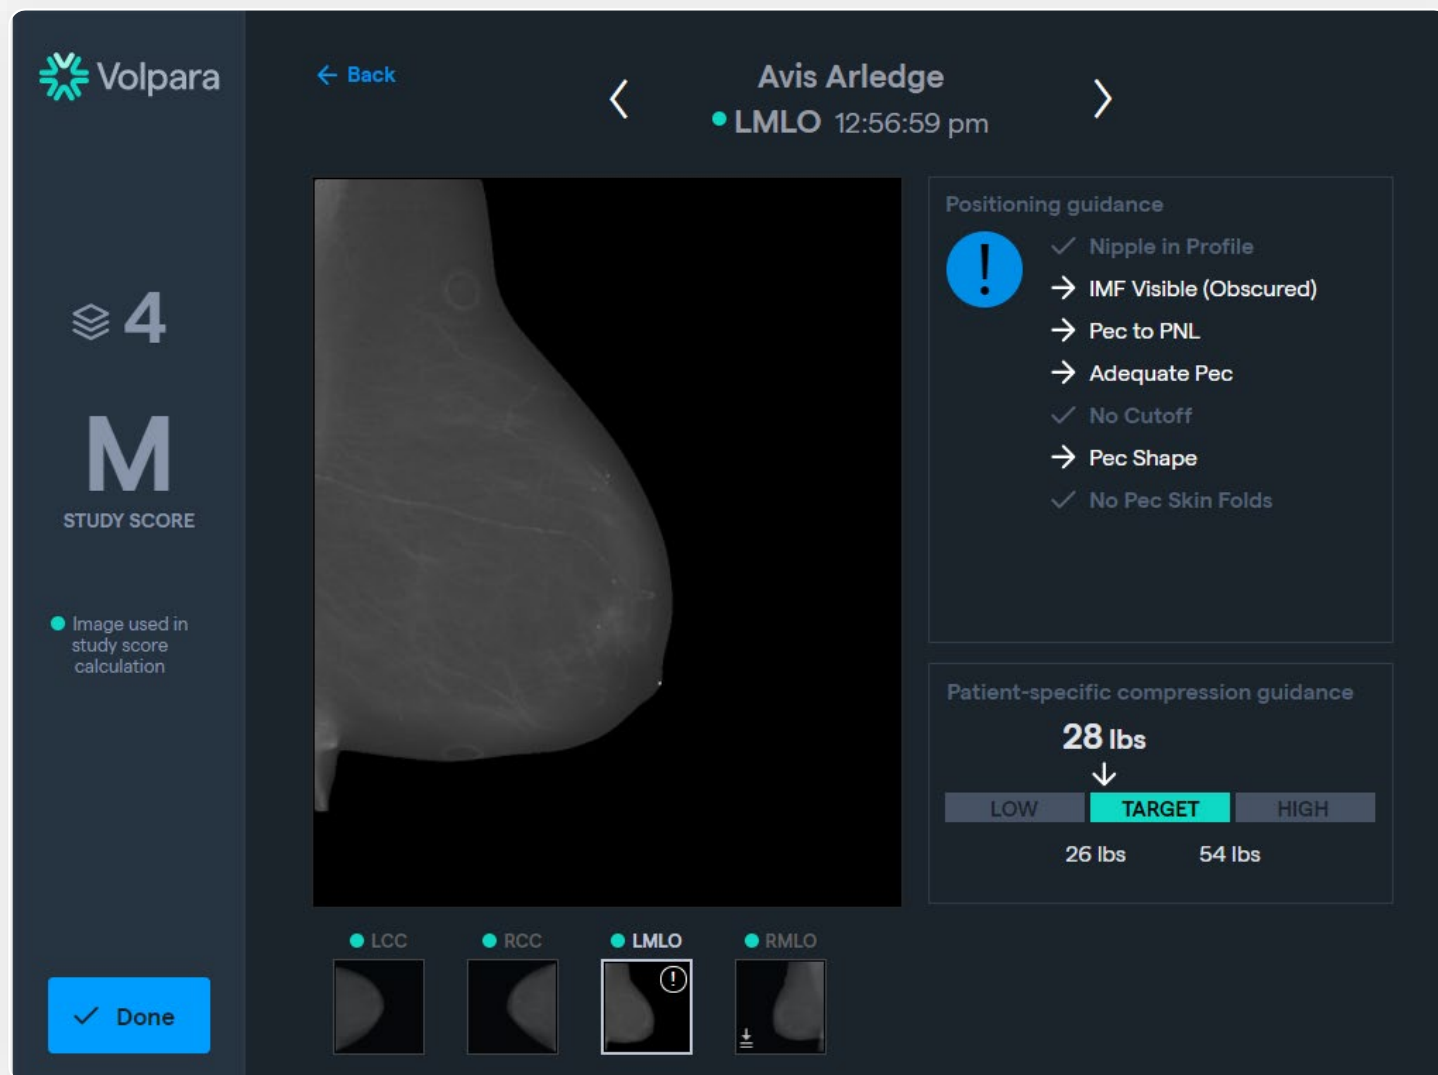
Volpara

4

M
STUDY SCORE

Image used in study score calculation

Done

Back

Avis Arledge
LMLO 12:56:59 pm

Positioning guidance

Nipple in Profile
IMF Visible (Obscured)
Pec to PNL
Adequate Pec
No Cutoff
Pec Shape
No Pec Skin Folds

Patient-specific compression guidance

28 lbs

| LOW | TARGET | HIGH |
|---|---|---|

26 lbs 54 lbs

LCC RCC LMLO RMLO